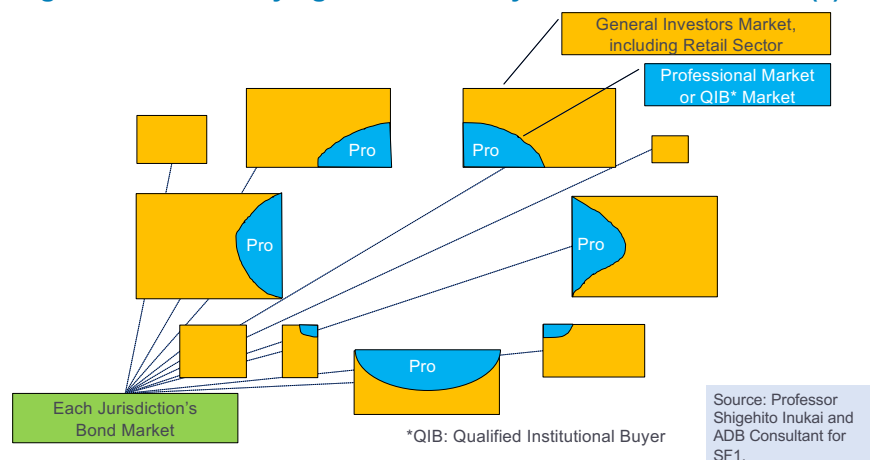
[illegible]

General Investors Market, including Retail Sector

Professional Market or QIB* Market

Pro

Pro

Pro

Pro

Pro

Each Jurisdiction's Bond Market

*QIB: Qualified Institutional Buyer

Source: Professor Shigehito Inukai and ADB Consultant for SF1.